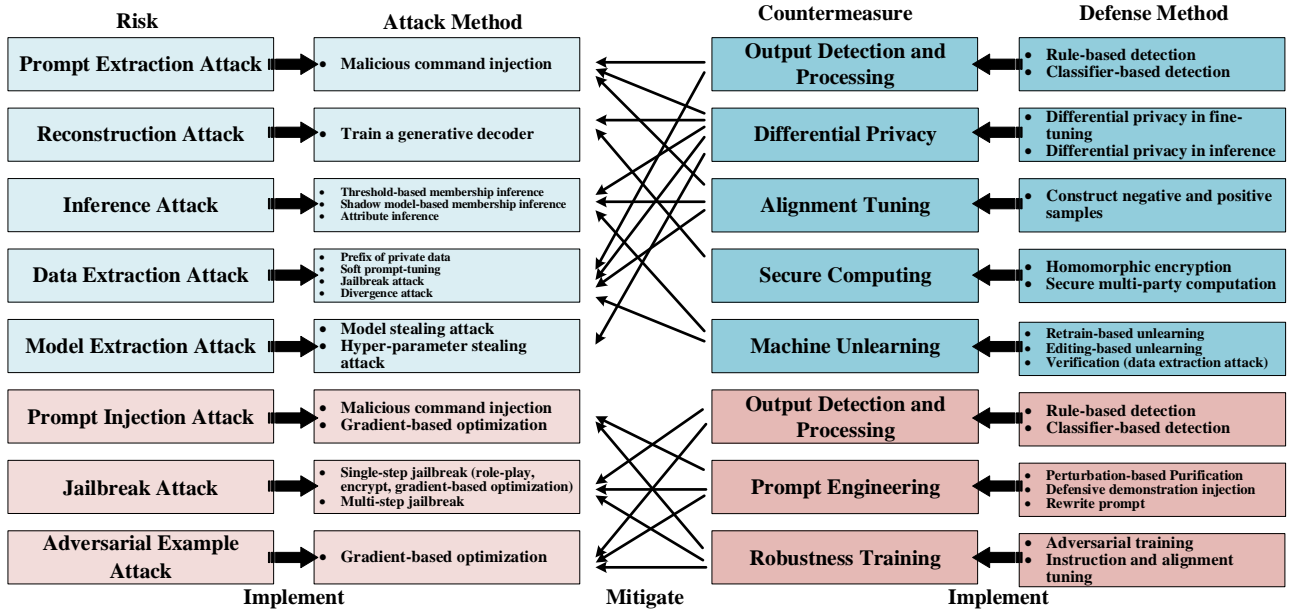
Risk

Attack Method

Countermeasure

Defense Method

Prompt Extraction Attack

- Malicious command injection

Reconstruction Attack

- Train a generative decoder

Inference Attack

- Threshold-based membership inference
- Shadow model-based membership inference
- Attribute inference

Data Extraction Attack

- Prefix of private data
- Soft prompt-tuning
- Jailbreak attack
- Divergence attack

Model Extraction Attack

- Model stealing attack
- Hyper-parameter stealing attack

Prompt Injection Attack

- Malicious command injection
- Gradient-based optimization

Jailbreak Attack

- Single-step jailbreak (role-play, encrypt, gradient-based optimization)
- Multi-step jailbreak

Adversarial Example Attack

- Gradient-based optimization

Output Detection and Processing

- Rule-based detection
- Classifier-based detection

Differential Privacy

- Differential privacy in fine-tuning
- Differential privacy in inference

Alignment Tuning

- Construct negative and positive samples

Secure Computing

- Homomorphic encryption
- Secure multi-party computation

Machine Unlearning

- Retrain-based unlearning
- Editing-based unlearning
- Verification (data extraction attack)

Output Detection and Processing

- Rule-based detection
- Classifier-based detection

Prompt Engineering

- Perturbation-based Purification
- Defensive demonstration injection
- Rewrite prompt

Robustness Training

- Adversarial training
- Instruction and alignment tuning

Implement

Mitigate

Implement